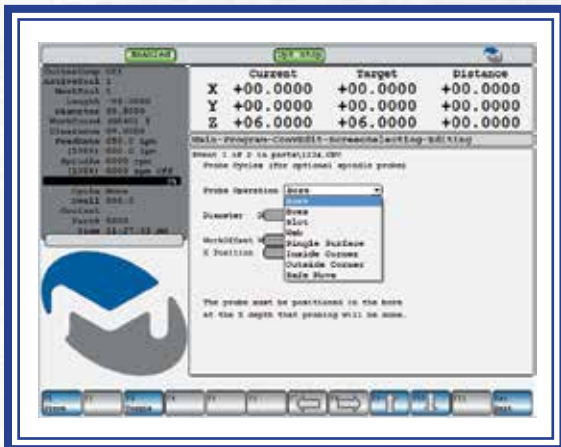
Enabled

Opt Stop

| | Current | Target | Distance |
|---|---|---|---|
| X | +00.0000 | +00.0000 | +00.0000 |
| Y | +00.0000 | +00.0000 | +00.0000 |
| Z | +06.0000 | +06.0000 | +00.0000 |

Main-Program-ConvEdit-ScreenSelecting-Editing

Event 1 of 2 in partsjilla.CNV
Probe Cycles (for optional spindle probe)

Probe Operation Bore

Bore
Boss
Slot
Web
Single Surface
Inside Corner
Outside Corner
Safe Move

Diameter

WorkOffset
Z Position

The probe must be positioned in the bore at the Z depth that probing will be done.

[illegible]